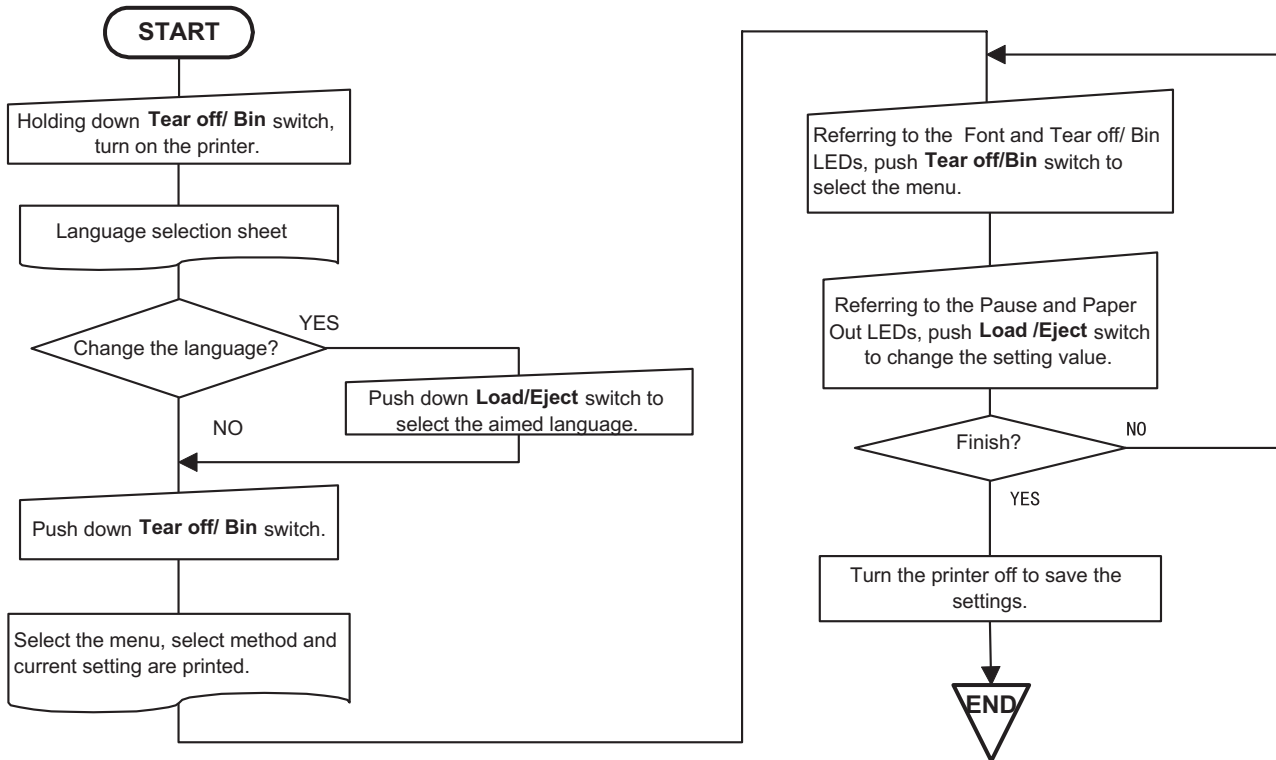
START

Holding down **Tear off/ Bin** switch, turn on the printer.

Language selection sheet

Change the language?

YES

Push down **Load/Eject** switch to select the aimed language.

NO

Push down **Tear off/ Bin** switch.

Select the menu, select method and current setting are printed.

Referring to the Font and Tear off/ Bin LEDs, push **Tear off/Bin** switch to select the menu.

Referring to the Pause and Paper Out LEDs, push **Load /Eject** switch to change the setting value.

Finish?

NO

YES

Turn the printer off to save the settings.

END